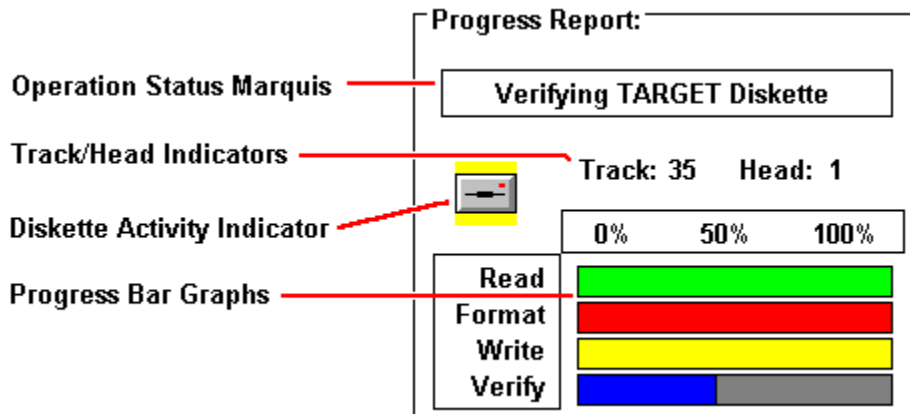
Progress Report:

Operation Status Marquis

Verifying TARGET Diskette

Track/Head Indicators

Track: 35 Head: 1

Diskette Activity Indicator

0% 50% 100%

Progress Bar Graphs

Read
Format
Write
Verify